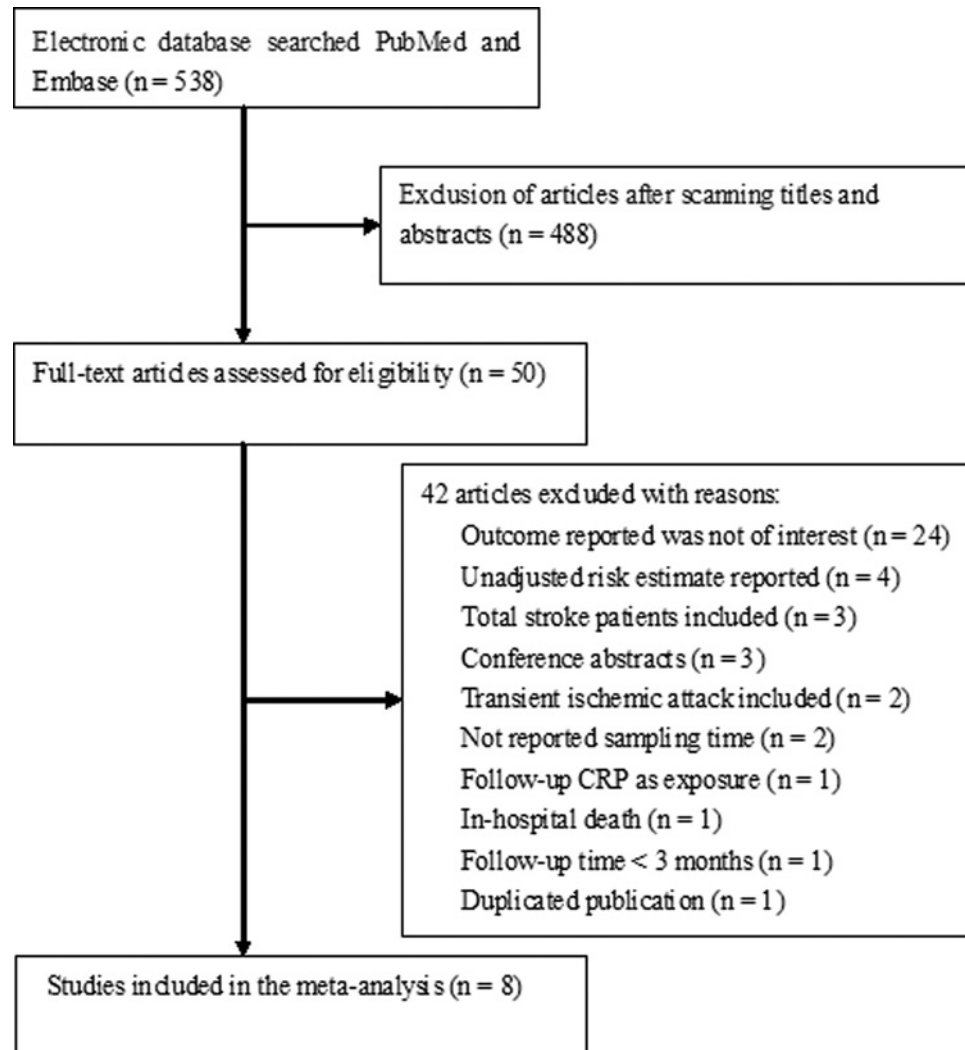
Electronic database searched PubMed and Embase (n = 538)

Exdusion of articles after scanning titles and abstracts (n = 488)

Full-text artides assessed for eligibility (n = 50)

42 articles exduded with reasons:
Outcome reported was not of interest (n = 24)
Unadjusted risk estimate reported (n = 4)
Total stroke patients included (n = 3)
Conference abstracts (n = 3)
Transient ischemic attack included (n = 2)
Not reported sampling time (n = 2)
Follow-up CRP as exposure (n = 1)
In-hospital death (n = 1)
Follow-up time < 3 months (n = 1)
Duplicated publication (n = 1)

Studies induded in the meta-analysis (n = 8)